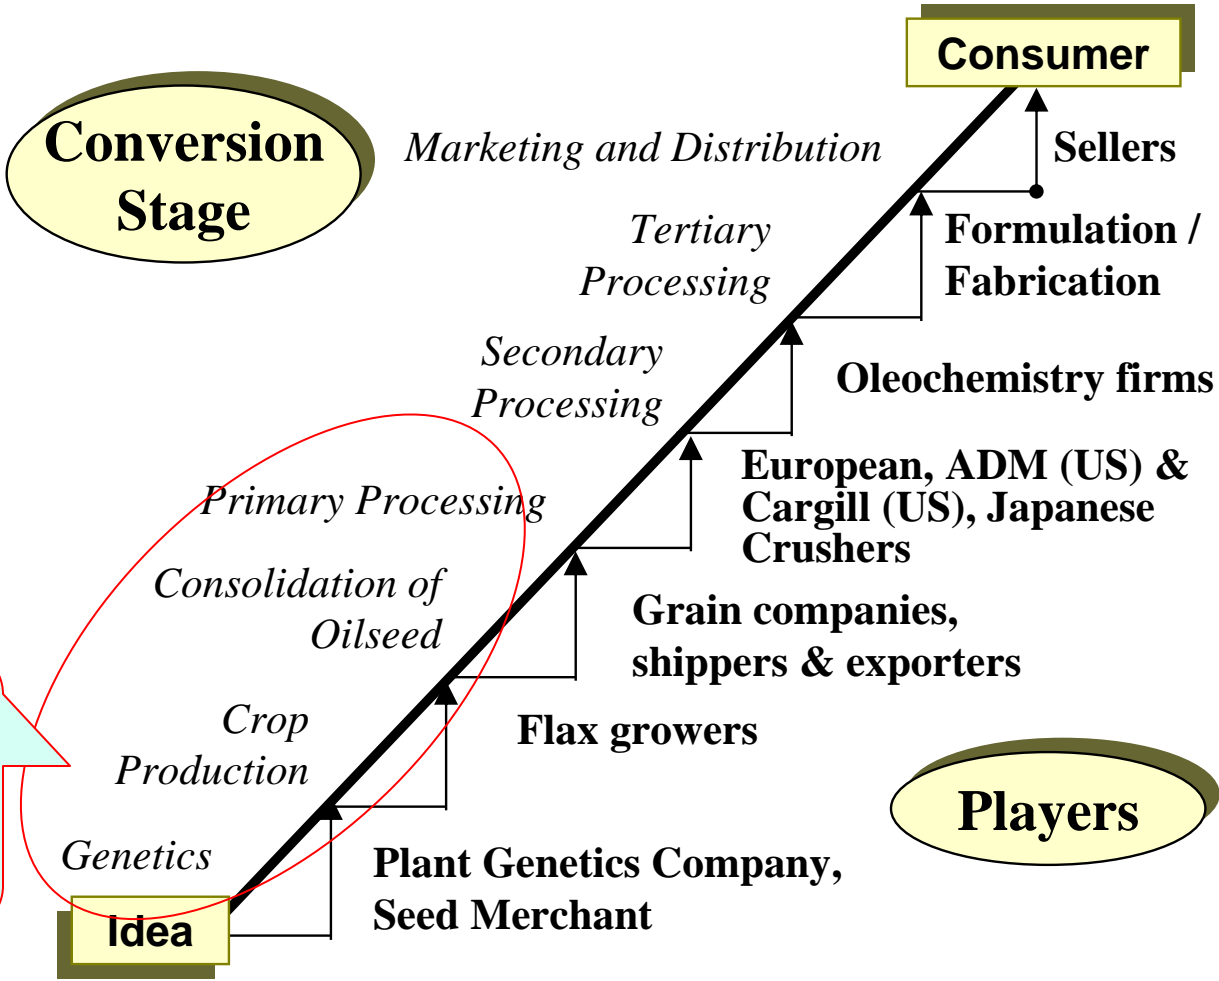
Consumer

Conversion Stage

Marketing and Distribution

Sellers

Tertiary Processing

Formulation / Fabrication

Secondary Processing

Oleochemistry firms

European, ADM (US) & Cargill (US), Japanese Crushers

Primary Processing

Consolidation of Oilseed

Grain companies, shippers & exporters

Crop Production

Flax growers

Players

Genetics

Plant Genetics Company, Seed Merchant

Idea